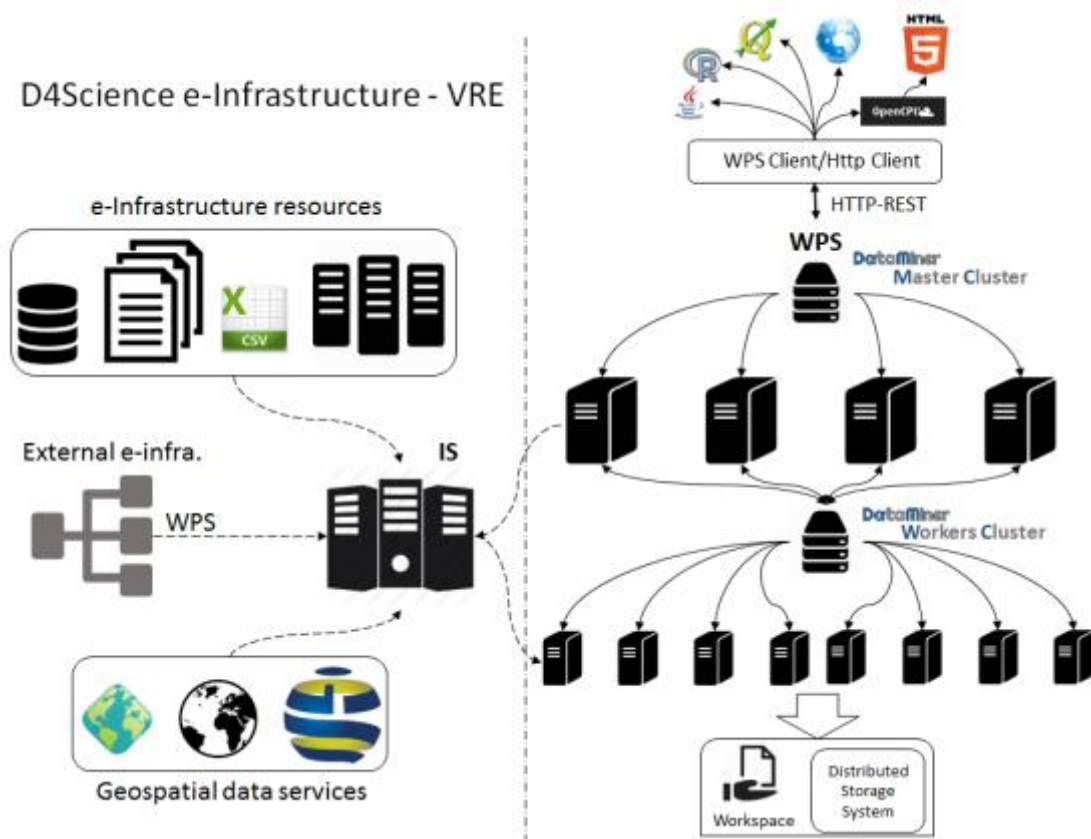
D4Science e-Infrastructure - VRE

e-Infrastructure resources

CSV

External e-infra.

WPS

IS

Geospatial data services

HTML

5

OpenCPU

WPS Client/Http Client

HTTP-REST

WPS

DataMiner
Master Cluster

DataMiner
Workers Cluster

Workspace

Distributed Storage System